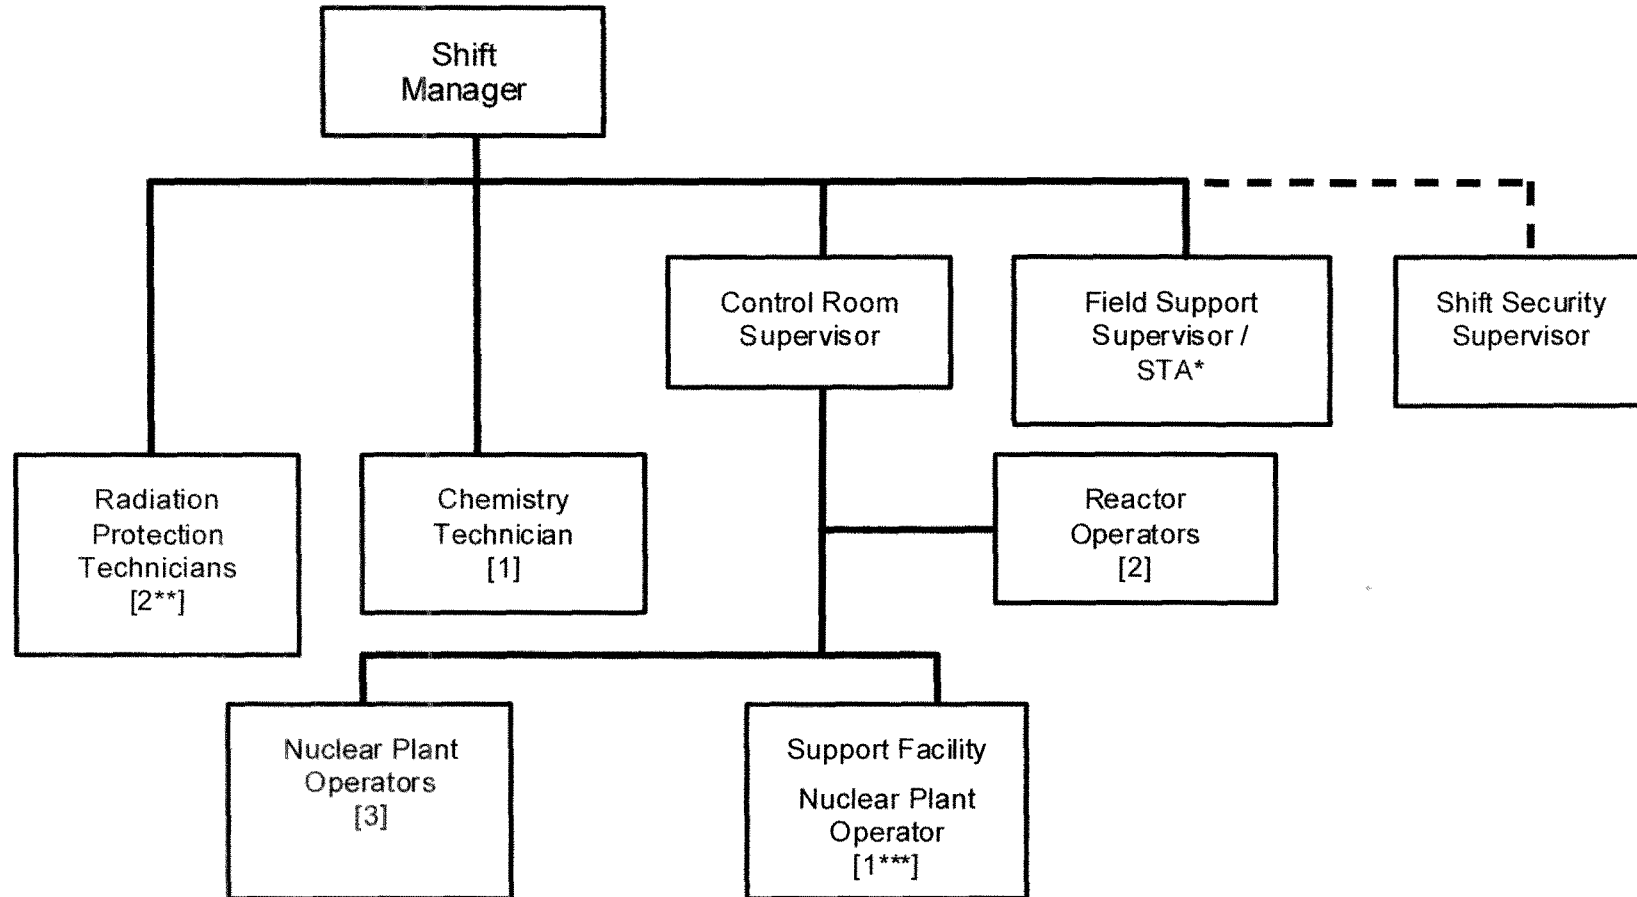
Shift Manager

Control Room Supervisor

Field Support Supervisor / STA*

Shift Security Supervisor

Radiation Protection Technicians [2**]

Chemistry Technician [1]

Reactor Operators [2]

Nuclear Plant Operators [3]

Support Facility

Nuclear Plant Operator [1***]